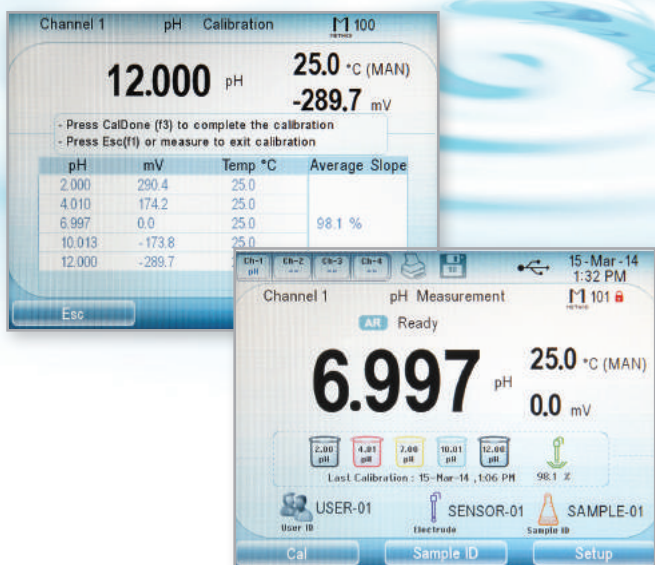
Channel 1 pH Calibration M 100 METHOD

12.000 pH

25.0 °C (MAN)

-289.7 mV

- Press CalDone (f3) to complete the calibration
- Press Esc(f1) or measure to exit calibration

| pH | mV | Temp °C | Average Slope |
|---|---|---|---|
| 2.000 | 290.4 | 25.0 | |
| 4.010 | 174.2 | 25.0 | |
| 6.997 | 0.0 | 25.0 | 98.1 % |
| 10.013 | -173.8 | 25.0 | |
| 12.000 | -289.7 | | |

Esc

Ch-1 pH Ch-2 -- Ch-3 -- Ch-4 -- 15-Mar-14 1:32 PM

Channel 1 pH Measurement M 101 METHOD

AR Ready

6.997 pH

25.0 °C (MAN)

0.0 mV

2.00 pH 4.01 pH 7.00 pH 10.01 pH 12.00 pH 98.1 %

Last Calibration : 15-Mar-14 ,1:06 PM

USER-01 User ID

SENSOR-01 Electrode

SAMPLE-01 Sample ID

Cal Sample ID Setup